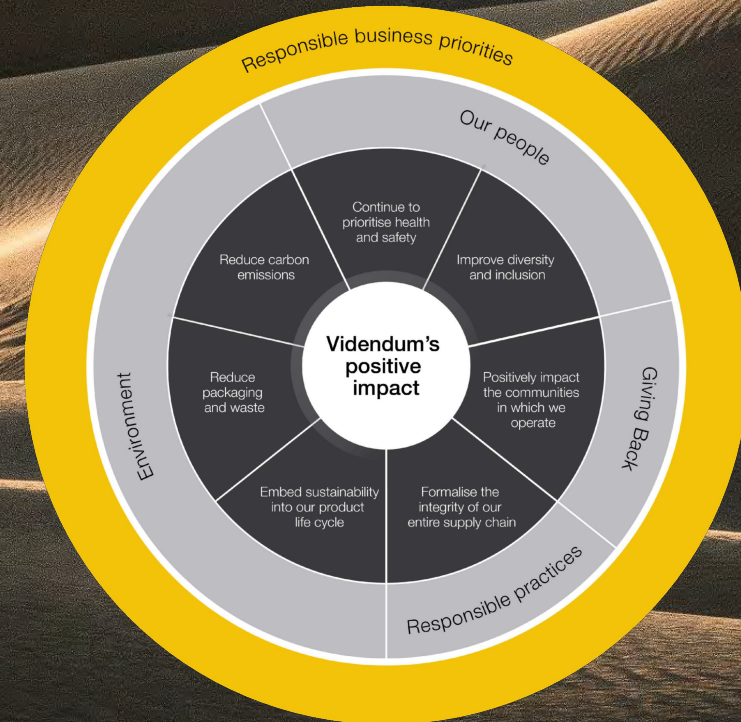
Responsible business priorities

Our people

Continue to prioritise health and safety

Improve diversity and inclusion

Giving Back

Positively impact the communities in which we operate

Formalise the integrity of our entire supply chain

Responsible practices

Embed sustainability into our product life cycle

Reduce packaging and waste

Environment

Reduce carbon emissions

Videndum's positive impact